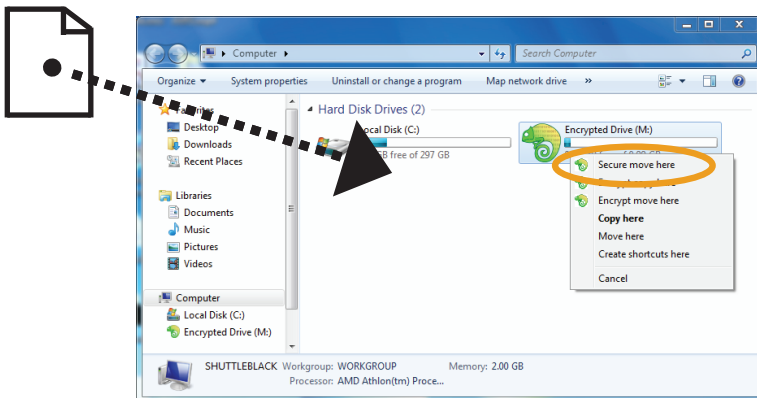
Computer ▸

Search Computer

Organize ▾ System properties Uninstall or change a program Map network drive »

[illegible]rites
Desktop
Downloads
Recent Places

Libraries
Documents
Music
Pictures
Videos

Computer
Local Disk (C:)
Encrypted Drive (M:)

Hard Disk Drives (2)

Local Disk (C:)
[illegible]B free of 297 GB

Encrypted Drive (M:)
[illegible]

Secure move here
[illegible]
Encrypt move here
Copy here
Move here
Create shortcuts here
Cancel

SHUTTLEBLACK Workgroup: WORKGROUP Memory: 2.00 GB
Processor: AMD Athlon(tm) Proce...